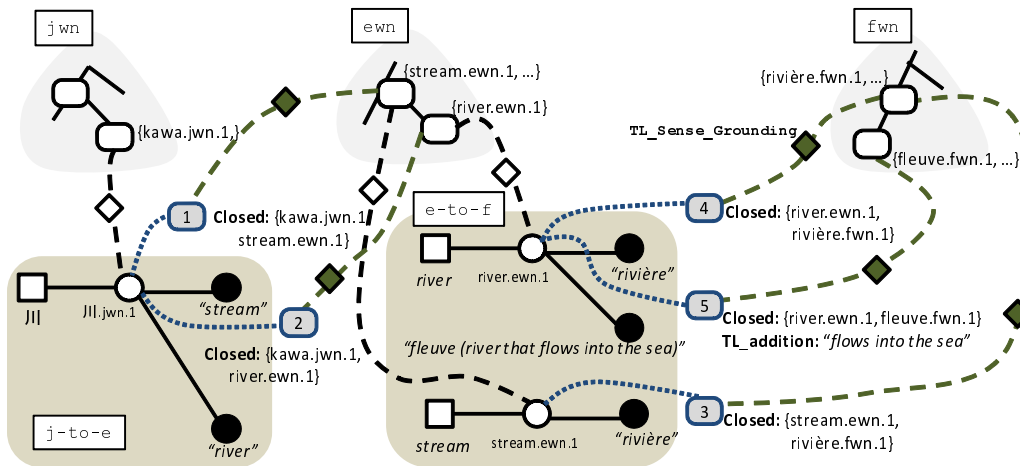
jwn

ewn

fwn

{stream.ewn.1, ...}

{river.ewn.1}

{kawa.jwn.1}

{rivière.fwn.1, ...}

TL_Sense_Grounding

{fleuve.fwn.1, ...}

1 Closed: {kawa.jwn.1, stream.ewn.1}

e-to-f

4 Closed: {river.ewn.1, rivière.fwn.1}

river

river.ewn.1

"rivière"

JII

JII.jwn.1

"stream"

2

5

Closed: {river.ewn.1, fleuve.fwn.1}

TL_addition: "flows into the sea"

Closed: {kawa.jwn.1, river.ewn.1}

"fleuve (river that flows into the sea)"

j-to-e

stream

stream.ewn.1

"rivière"

3 Closed: {stream.ewn.1, rivière.fwn.1}

"river"